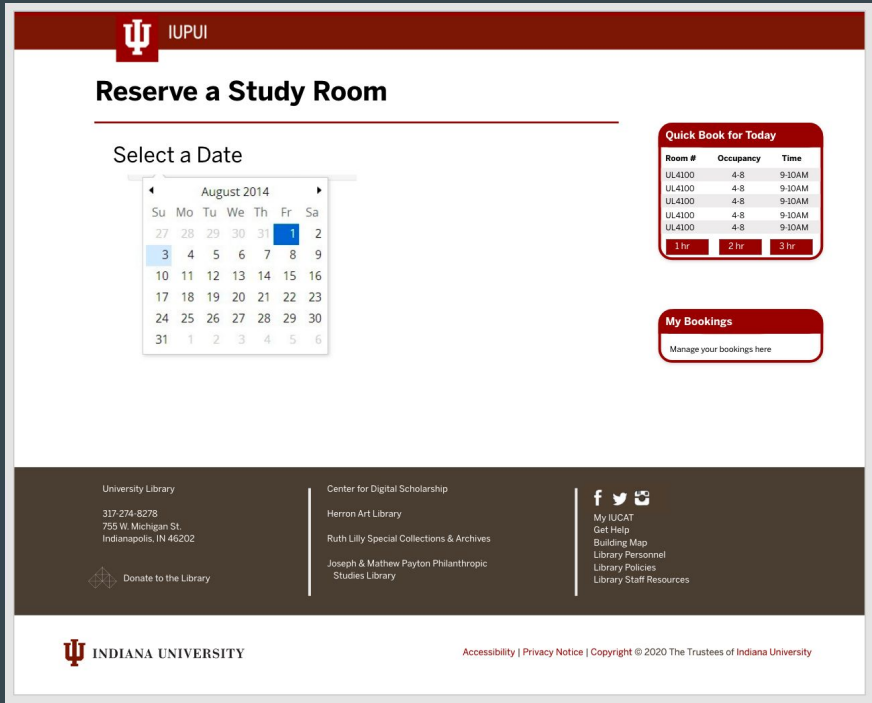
IUPUI

Reserve a Study Room

Select a Date

August 2014

| Su | Mo | Tu | We | Th | Fr | Sa |
|---|---|---|---|---|---|---|
| 27 | 28 | 29 | 30 | 31 | 1 | 2 |
| 3 | 4 | 5 | 6 | 7 | 8 | 9 |
| 10 | 11 | 12 | 13 | 14 | 15 | 16 |
| 17 | 18 | 19 | 20 | 21 | 22 | 23 |
| 24 | 25 | 26 | 27 | 28 | 29 | 30 |
| 31 | 1 | 2 | 3 | 4 | 5 | 6 |

Quick Book for Today

| Room # | Occupancy | Time |
|---|---|---|
| UL4100 | 4-8 | 9-10AM |
| UL4100 | 4-8 | 9-10AM |
| UL4100 | 4-8 | 9-10AM |
| UL4100 | 4-8 | 9-10AM |
| UL4100 | 4-8 | 9-10AM |

1 hr 2 hr 3 hr

My Bookings

Manage your bookings here

University Library

317-274-8278
755 W. Michigan St.
Indianapolis, IN 46202

Donate to the Library

Center for Digital Scholarship

Herron Art Library

Ruth Lilly Special Collections & Archives

Joseph & Mathew Payton Philanthropic Studies Library

My IUCAT
Get Help
Building Map
Library Personnel
Library Policies
Library Staff Resources

INDIANA UNIVERSITY

Accessibility | Privacy Notice | Copyright © 2020 The Trustees of Indiana University